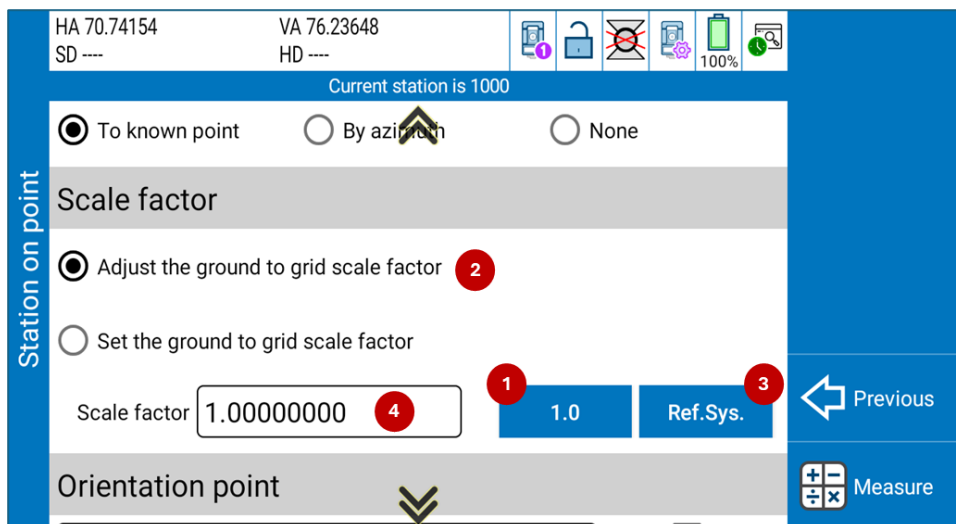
Station on point

HA 70.74154
SD ----

VA 76.23648
HD ----

1

100%

Current station is 1000

To known point
By azimuth
None

Scale factor

Adjust the ground to grid scale factor
2

Set the ground to grid scale factor

Scale factor 1.00000000
4

1
1.0

3
Ref.Sys.

Orientation point

Previous

Measure